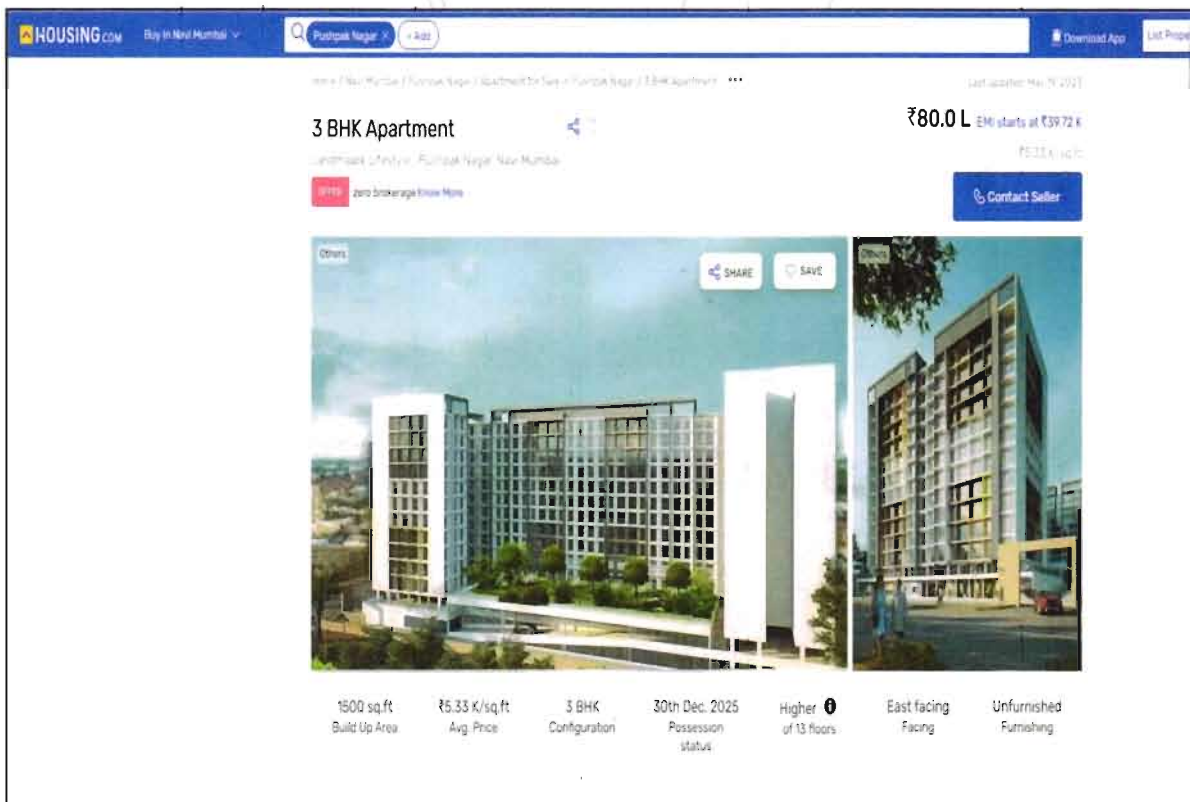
HOUSING.com Buy in Navi Mumbai

Pushpak Nagar × + Add

Download App List Prope

Home / Navi Mumbai / Pushpak Nagar / Apartment for Sale in Pushpak Nagar / 3 BHK Apartment ...

Last updated: Mar 19 2023

3 BHK Apartment

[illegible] Pushpak Nagar, Navi Mumbai

₹80.0 L EMI starts at ₹39.72 K

₹5.33 K/sq.ft

Offer Zero Brokerage Know More

Contact Seller

Others

SHARE SAVE

Others

1500 sq.ft
Build Up Area

₹5.33 K/sq.ft
Avg. Price

3 BHK
Configuration

30th Dec. 2025
Possession status

Higher
of 13 floors

East facing
Facing

Unfurnished
Furnishing